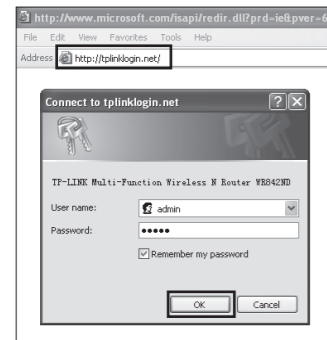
http://www.microsoft.com/isapi/redir.dll?prd=ie&pver=6

File Edit View Favorites Tools Help

Address http://tplinklogin.net/

Connect to tplinklogin.net

TP-LINK Multi-Function Wireless N Router WR842ND

User name: admin

Password: •••••

Remember my password

OK Cancel